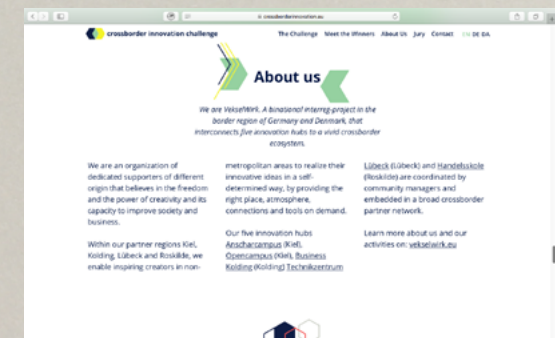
crossborderinnovation.eu

crossborder innovation challenge

The Challenge Meet the Winners About Us Jury Contact EN DE DA

About us

We are VekselWirk. A binational interreg-project in the border region of Germany and Denmark, that interconnects five innovation hubs to a vivid crossborder ecosystem.

We are an organization of dedicated supporters of different origin that believes in the freedom and the power of creativity and its capacity to improve society and business.

Within our partner regions Kiel, Kolding, Lübeck and Roskilde, we enable inspiring creators in non-metropolitan areas to realize their innovative ideas in a self-determined way, by providing the right place, atmosphere, connections and tools on demand.

Our five innovation hubs Anscharcampus (Kiel), Opencampus (Kiel), Business Kolding (Kolding) Technikzentrum Lübeck (Lübeck) and Handelsskole (Roskilde) are coordinated by community managers and embedded in a broad crossborder partner network.

Learn more about us and our activities on: vekselwirk.eu